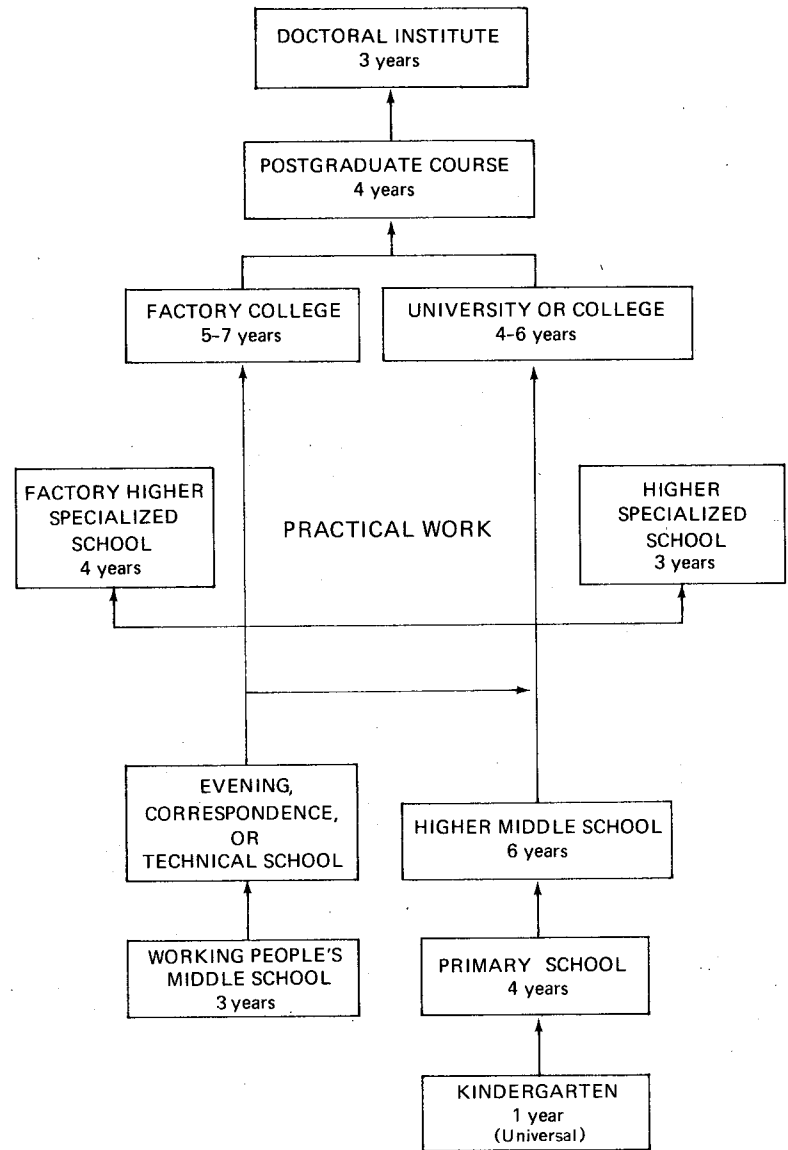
DOCTORAL INSTITUTE
3 years

POSTGRADUATE COURSE
4 years

FACTORY COLLEGE
5-7 years

UNIVERSITY OR COLLEGE
4-6 years

FACTORY HIGHER SPECIALIZED SCHOOL
4 years

PRACTICAL WORK

HIGHER SPECIALIZED SCHOOL
3 years

EVENING, CORRESPONDENCE, OR TECHNICAL SCHOOL

HIGHER MIDDLE SCHOOL
6 years

WORKING PEOPLE'S MIDDLE SCHOOL
3 years

PRIMARY SCHOOL
4 years

KINDERGARTEN
1 year
(Universal)